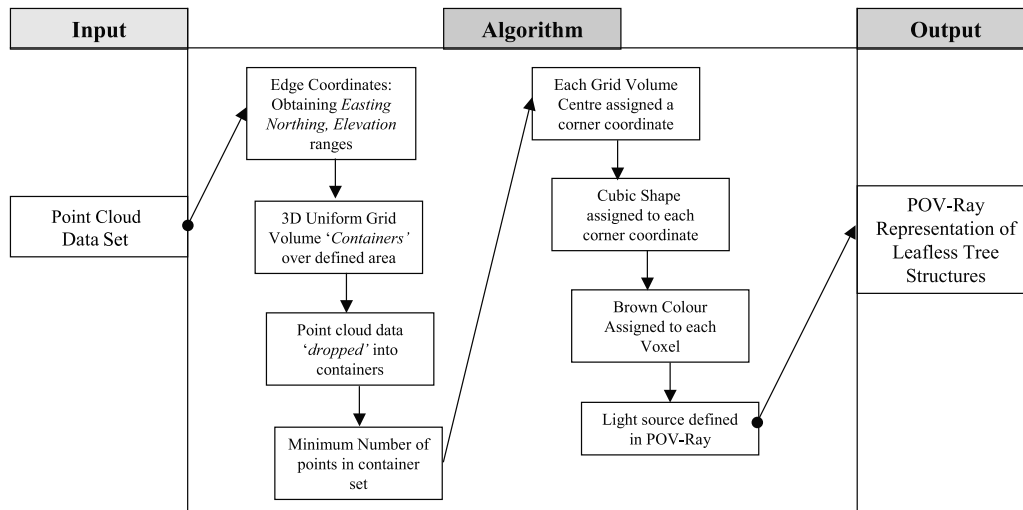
Input

Algorithm

Output

Point Cloud Data Set

Edge Coordinates: Obtaining *Easting Northing, Elevation* ranges

3D Uniform Grid Volume '*Containers*' over defined area

Point cloud data '*dropped*' into containers

Minimum Number of points in container set

Each Grid Volume Centre assigned a corner coordinate

Cubic Shape assigned to each corner coordinate

Brown Colour Assigned to each Voxel

Light source defined in POV-Ray

POV-Ray Representation of Leafless Tree Structures